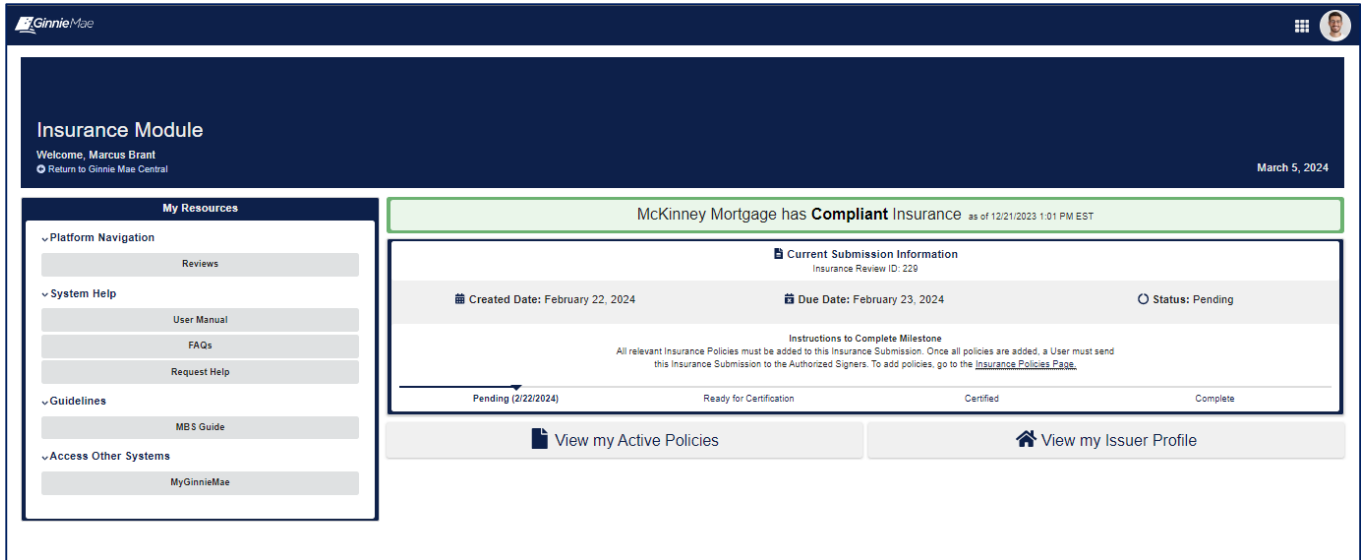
GinnieMae

Insurance Module
Welcome, Marcus Brant
Return to Ginnie Mae Central

March 5, 2024

My Resources
Platform Navigation
Reviews
System Help
User Manual
FAQs
Request Help
Guidelines
MBS Guide
Access Other Systems
MyGinnieMae

McKinney Mortgage has Compliant Insurance as of 12/21/2023 1:01 PM EST

Current Submission Information
Insurance Review ID: 229

Created Date: February 22, 2024 Due Date: February 23, 2024 Status: Pending

Instructions to Complete Milestone
All relevant Insurance Policies must be added to this Insurance Submission. Once all policies are added, a User must send this Insurance Submission to the Authorized Signers. To add policies, go to the Insurance Policies Page.

Pending (2/22/2024) Ready for Certification Certified Complete

View my Active Policies
View my Issuer Profile